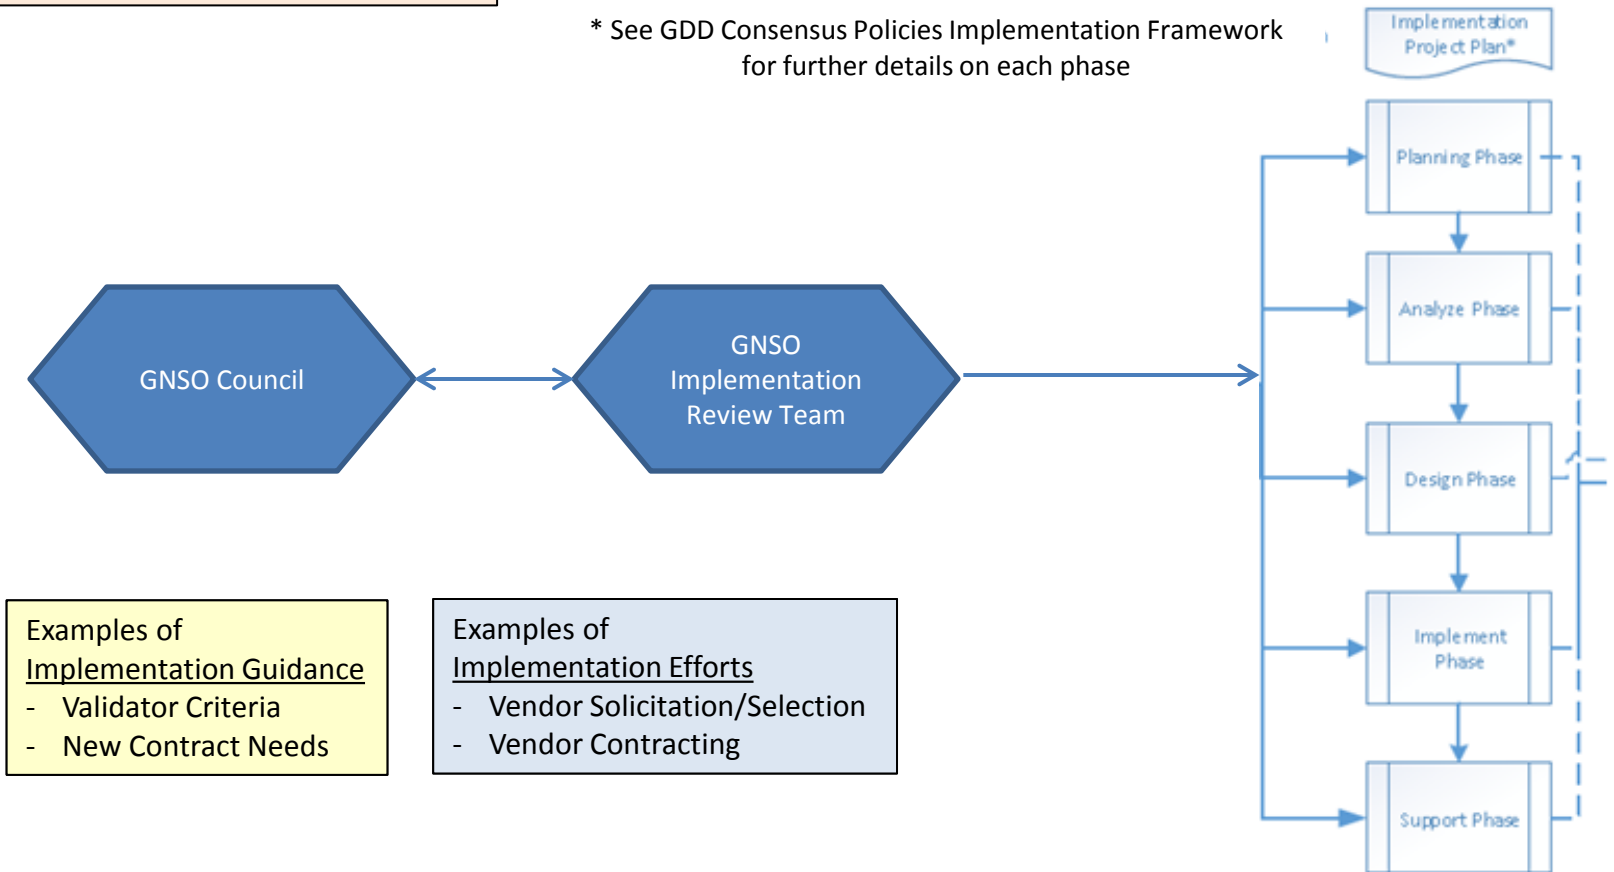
* See GDD Consensus Policies Implementation Framework for further details on each phase

Implementation Project Plan*

Planning Phase

Analyze Phase

Design Phase

Implement Phase

Support Phase

GNSO Council

GNSO Implementation Review Team

Examples of Implementation Guidance
- Validator Criteria
- New Contract Needs

Examples of Implementation Efforts
- Vendor Solicitation/Selection
- Vendor Contracting